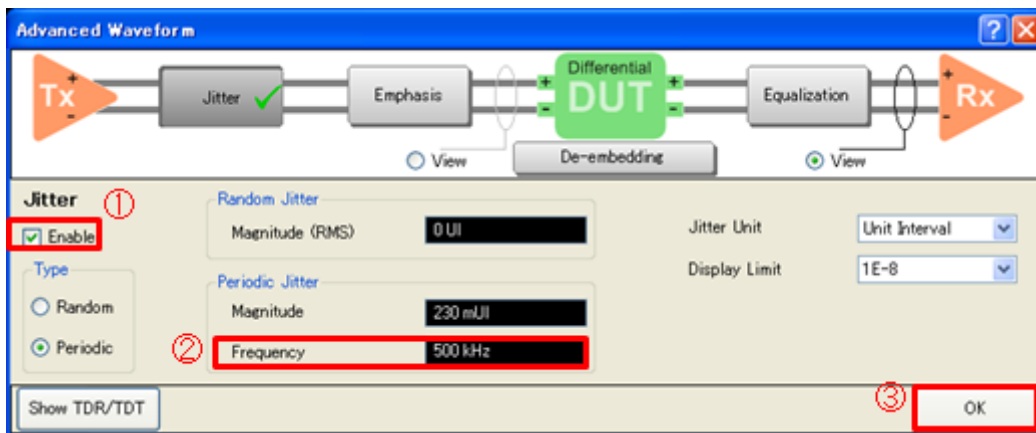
Advanced Waveform

?

Tx + -

Jitter ✓

Emphasis

+ - Differential DUT + -

Equalization

Rx + -

View

De-embedding

View

Jitter ①

Enable

Type

Random

Periodic

Random Jitter

Magnitude (RMS) 0 UI

Periodic Jitter

Magnitude 230 mUI

②

Frequency 500 kHz

Jitter Unit Unit Interval

Display Limit 1E-8

Show TDR/TDT

③

OK